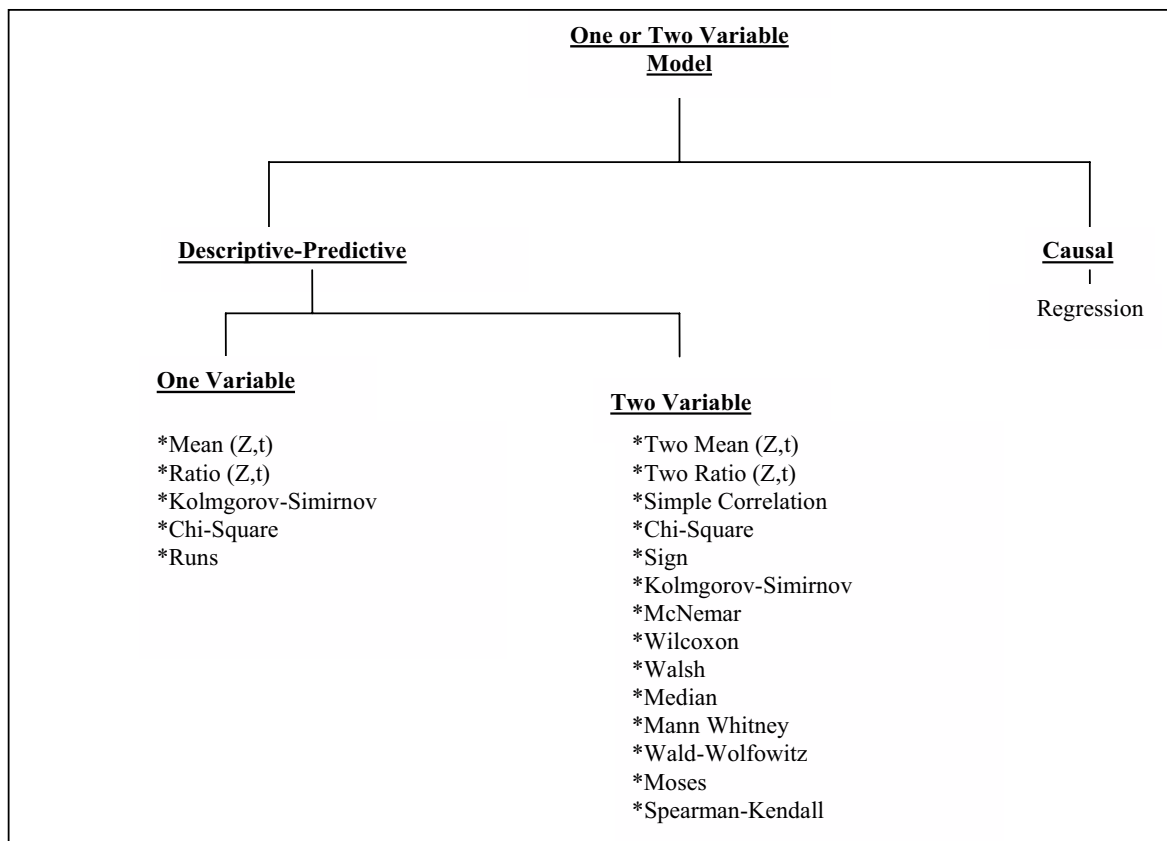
One or Two Variable Model

Descriptive-Predictive

Causal

Regression

One Variable

*Mean (Z,t)
*Ratio (Z,t)
*Kolmgorov-Simirnov
*Chi-Square
*Runs

Two Variable

*Two Mean (Z,t)
*Two Ratio (Z,t)
*Simple Correlation
*Chi-Square
*Sign
*Kolmgorov-Simirnov
*McNemar
*Wilcoxon
*Walsh
*Median
*Mann Whitney
*Wald-Wolfowitz
*Moses
*Spearman-Kendall